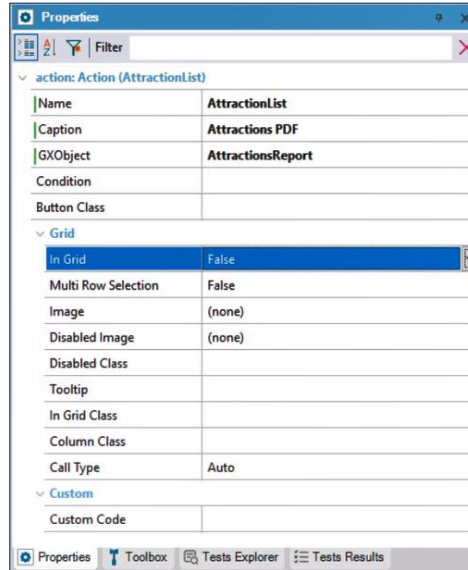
Properties

Filter

action: Action (AttractionList)

| | |
|---|---|
| Name | AttractionList |
| Caption | Attractions PDF |
| GXObject | AttractionsReport |
| Condition | |
| Button Class | |

Grid

| | |
|---|---|
| In Grid | False |
| Multi Row Selection | False |
| Image | (none) |
| Disabled Image | (none) |
| Disabled Class | |
| Tooltip | |
| In Grid Class | |
| Column Class | |
| Call Type | Auto |

Custom

| | |
|---|---|
| Custom Code | |

Properties | Toolbox | Tests Explorer | Tests Results